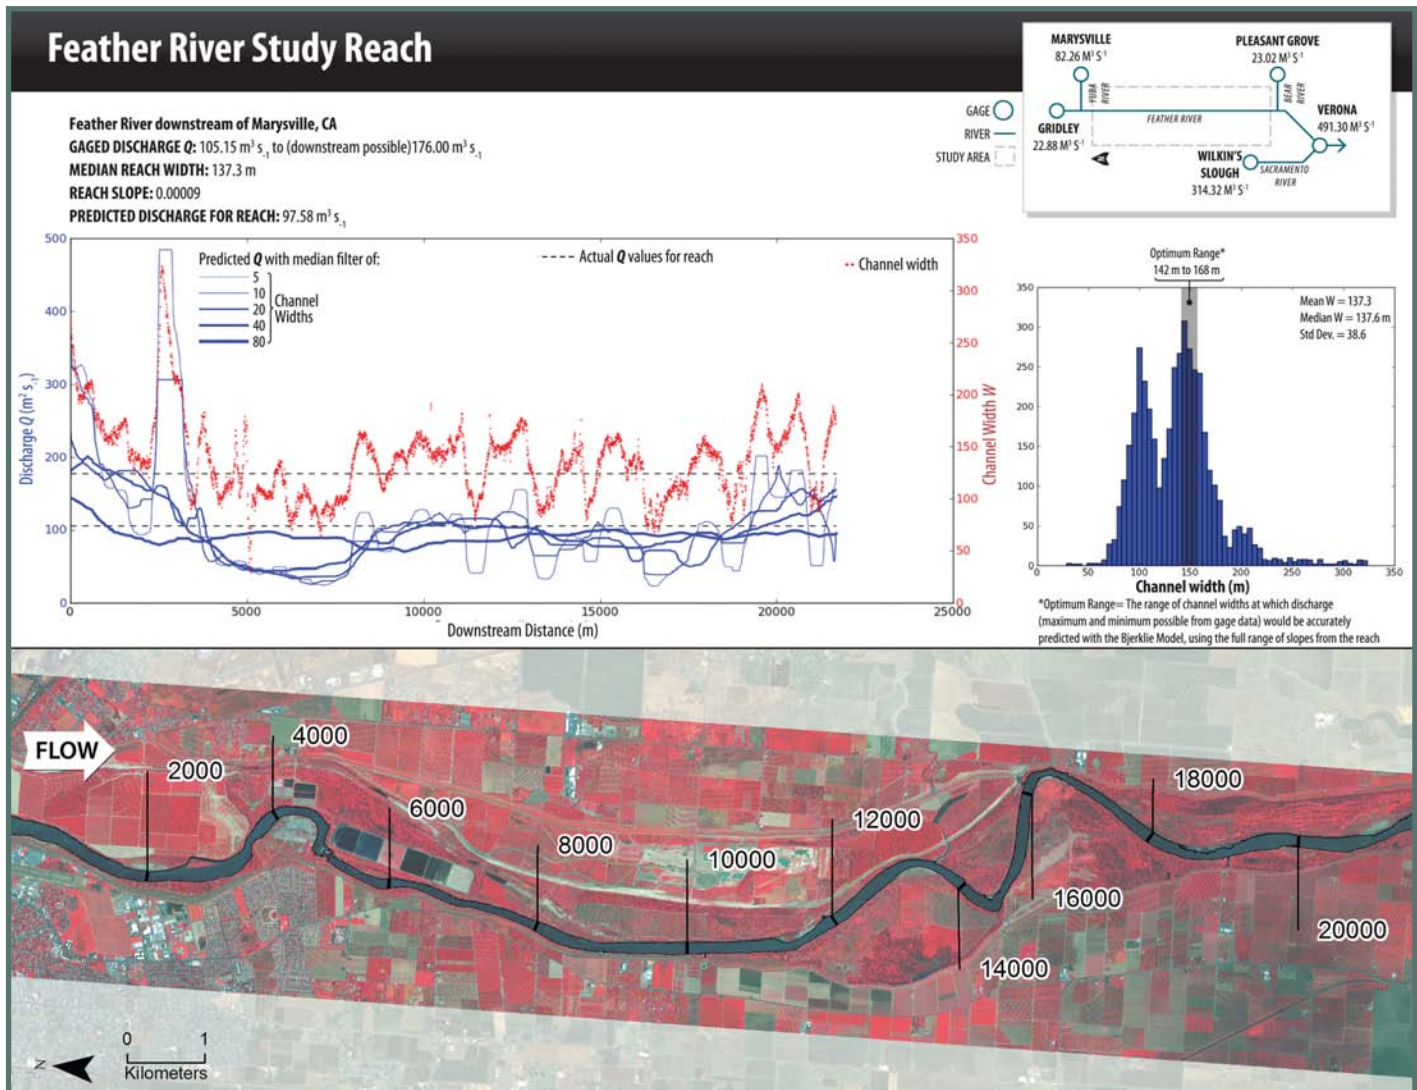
Feather River Study Reach

Feather River downstream of Marysville, CA
GAGED DISCHARGE Q: 105.15 m$^3$ s$_{-1}$ to (downstream possible) 176.00 m$^3$ s$_{-1}$
MEDIAN REACH WIDTH: 137.3 m
REACH SLOPE: 0.00009
PREDICTED DISCHARGE FOR REACH: 97.58 m$^3$ s$_{-1}$

GAGE
RIVER
STUDY AREA

MARYSVILLE 82.26 M$^3$ S$^{-1}$
PLEASANT GROVE 23.02 M$^3$ S$^{-1}$
YUBA RIVER
BEAR RIVER
FEATHER RIVER
GRIDLEY 22.88 M$^3$ S$^{-1}$
VERONA 491.30 M$^3$ S$^{-1}$
WILKIN'S SLOUGH 314.32 M$^3$ S$^{-1}$
SACRAMENTO RIVER

Predicted Q with median filter of:
5
10
20
40
80
Channel Widths
Actual Q values for reach
Channel width
Discharge Q (m$^3$ s$_{-1}$)
Channel Width W
Downstream Distance (m)
500 400 300 200 100 0
350 300 250 200 150 100 50 0
0 5000 10000 15000 20000 25000

Optimum Range*
142 m to 168 m
Mean W = 137.3
Median W = 137.6 m
Std Dev. = 38.6
350 300 250 200 150 100 50 0
0 50 100 150 200 250 300 350
Channel width (m)
*Optimum Range= The range of channel widths at which discharge (maximum and minimum possible from gage data) would be accurately predicted with the Bjerklie Model, using the full range of slopes from the reach

FLOW
2000
4000
6000
8000
10000
12000
14000
16000
18000
20000
0 1
Kilometers
N